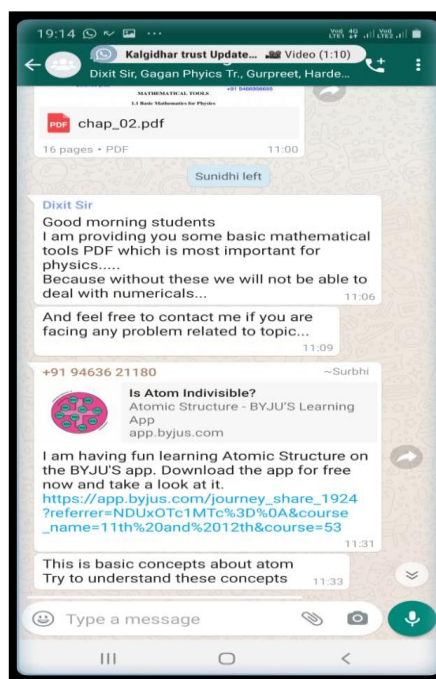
19:14

Vo) 4G LTE1 Vo) LTE2

Kalgidhar trust Update... Video (1:10)

Dixit Sir, Gagan Phycis Tr., Gurpreet, Harde...

+91 8486866695

MATHEMATICAL TOOLS

1.1 Basic Mathematics for Physics

PDF chap_02.pdf

16 pages • PDF 11:00

Sunidhi left

Dixit Sir

Good morning students
I am providing you some basic mathematical tools PDF which is most important for physics.....
Because without these we will not be able to deal with numericals... 11:06

And feel free to contact me if you are facing any problem related to topic... 11:09

+91 94636 21180 ~Surbhi

Is Atom Indivisible?

Atomic Structure - BYJU'S Learning App

app.byjus.com

I am having fun learning Atomic Structure on the BYJU'S app. Download the app for free now and take a look at it.
https://app.byjus.com/journey_share_1924?referrer=NDUxOTc1MTc%3D%0A&course_name=11th%20and%2012th&course=53 11:31

This is basic concepts about atom
Try to understand these concepts 11:33

Type a message